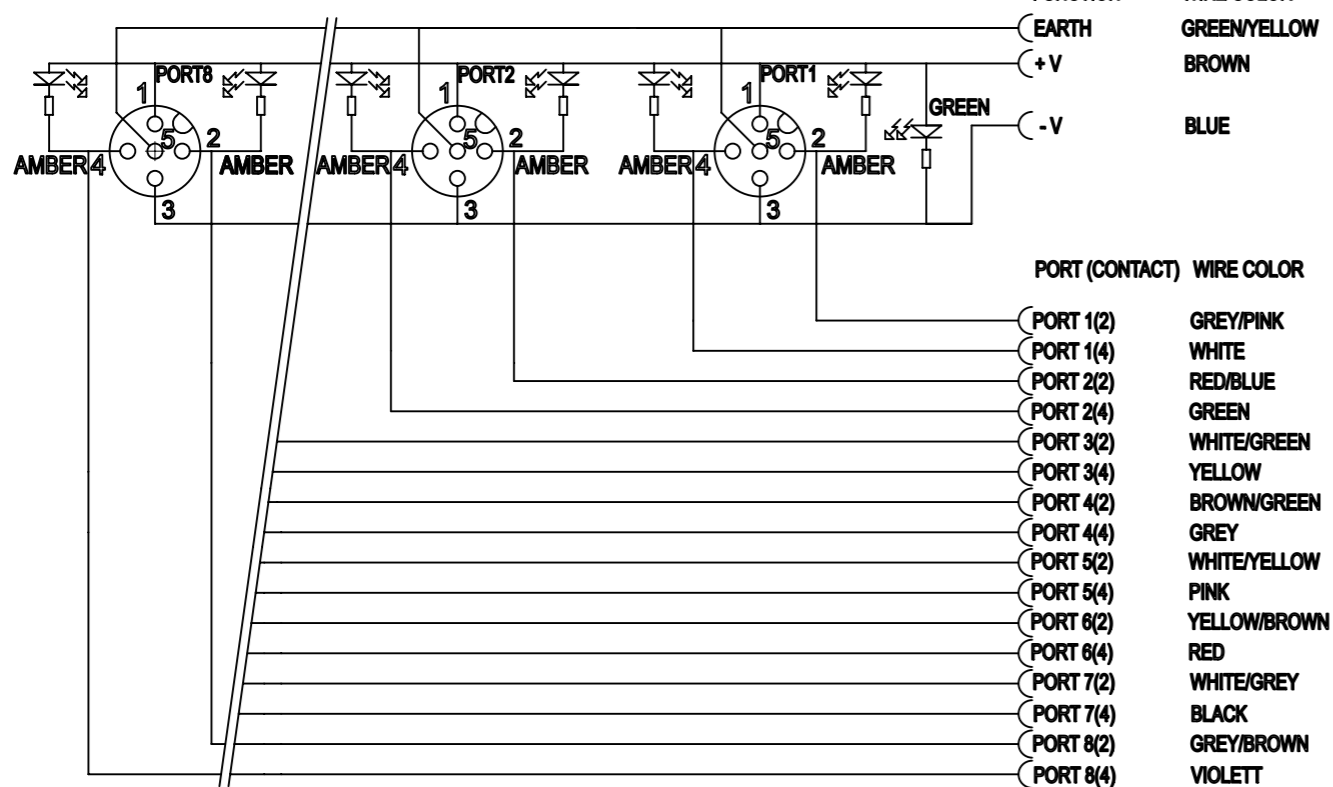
FUNCTION WIRE COLOR

EARTH GREEN/YELLOW
+ V BROWN
- V BLUE

PORT8
1
5
2
3
AMBER 4
AMBER

PORT2
1
5
2
3
AMBER 4
AMBER

PORT1
1
5
2
3
AMBER 4
AMBER

GREEN

| PORT (CONTACT) | WIRE COLOR |
|---|---|
| PORT 1(2) | GREY/PINK |
| PORT 1(4) | WHITE |
| PORT 2(2) | RED/BLUE |
| PORT 2(4) | GREEN |
| PORT 3(2) | WHITE/GREEN |
| PORT 3(4) | YELLOW |
| PORT 4(2) | BROWN/GREEN |
| PORT 4(4) | GREY |
| PORT 5(2) | WHITE/YELLOW |
| PORT 5(4) | PINK |
| PORT 6(2) | YELLOW/BROWN |
| PORT 6(4) | RED |
| PORT 7(2) | WHITE/GREY |
| PORT 7(4) | BLACK |
| PORT 8(2) | GREY/BROWN |
| PORT 8(4) | VIOLETT |